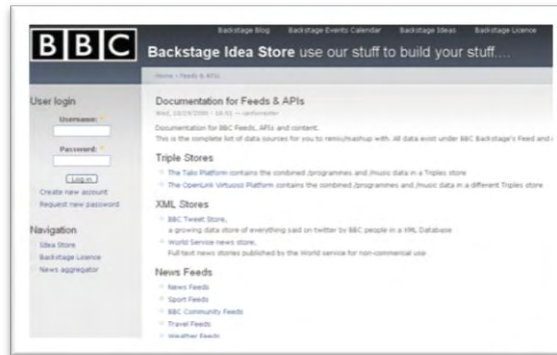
Backstage Blog Backstage Events Calendar Backstage Ideas Backstage Licence

BBC Backstage Idea Store use our stuff to build your stuff....

Home › Feeds & APIs

User login

Username: *

Password: *

Log in

Create new account

Request new password

Navigation

Idea Store

Backstage Licence

News aggregator

Documentation for Feeds & APIs

Wed, 10/29/2008 - 18:51 — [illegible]

Documentation for BBC Feeds, APIs and content.

This is the complete list of data sources for you to remix/mashup with. All data exist under BBC Backstage's Feed and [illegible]

Triple Stores

The Talis Platform contains the combined /programmes and /music data in a Triples store

The OpenLink Virtuoso Platform contains the combined /programmes and /music data in a different Triples store

XML Stores

BBC Tweet Store,

a growing data store of everything said on twitter by BBC people in a XML Database

World Service news store,

Full text news stories published by the World service for non-commercial use

News Feeds

News Feeds

Sport Feeds

BBC Community Feeds

Travel Feeds

Weather Feeds